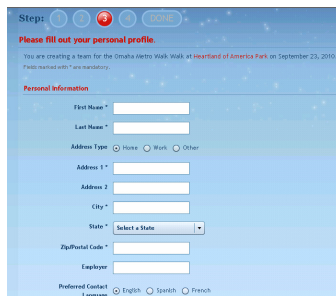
Step: 1 2 3 4 DONE

Please fill out your personal profile.

You are creating a team for the Omaha Metro Walk Walk at Heartland of America Park on September 23, 2010

Fields marked with * are mandatory.

Personal Information

First Name *

Last Name *

Address Type ⦿ Home ○ Work ○ Other

Address 1 *

Address 2

City *

State * Select a State

Zip/Postal Code *

Employer

Preferred Contact Language ⦿ English ○ Spanish ○ French